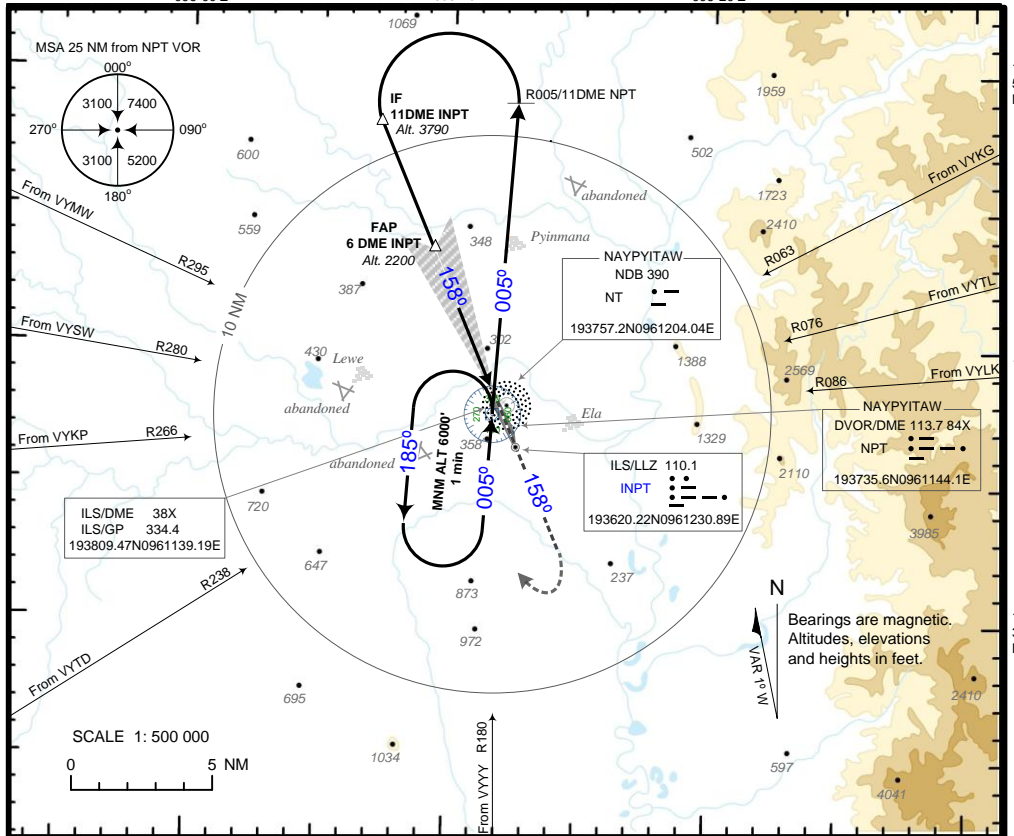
MSA 25 NM from NPT VOR
000°
3100 7400
270° 090°
3100 5200
180°

1069
IF
11DME INPT
Alt. 3790
R005/11DME NPT
1959
600
502
From VYKG
From VYMW
abandoned
1723
559
FAP
6 DME INPT
Alt. 2200
348
Pyinmana
2410
R295
R063
387
158°
005°
NAYPYITAW
NDB 390
NT
From VYTL
10 NM
From VYSW
193757.2N0961204.04E
R076
R280
430
Lewe
302
1388
abandoned
2569
R086
From VYLK
Ela
NAYPYITAW
DVOR/DME 113.7 84X
NPT
From VYKP
R266
185°
358
1329
abandoned
MNM ALT 6000'
1 min
ILS/LLZ 110.1
INPT
2110
193735.6N0961144.1E
005°
158°
193620.22N0961230.89E
720
ILS/DME 38X
ILS/GP 334.4
193809.47N0961139.19E
3985
647
237
R238
873
N
Bearings are magnetic.
Altitudes, elevations and heights in feet.
972
VAR 1° W
From VYTD
695
2410
SCALE 1: 500 000
0 5 NM
From VYYY R180
1034
597
4041